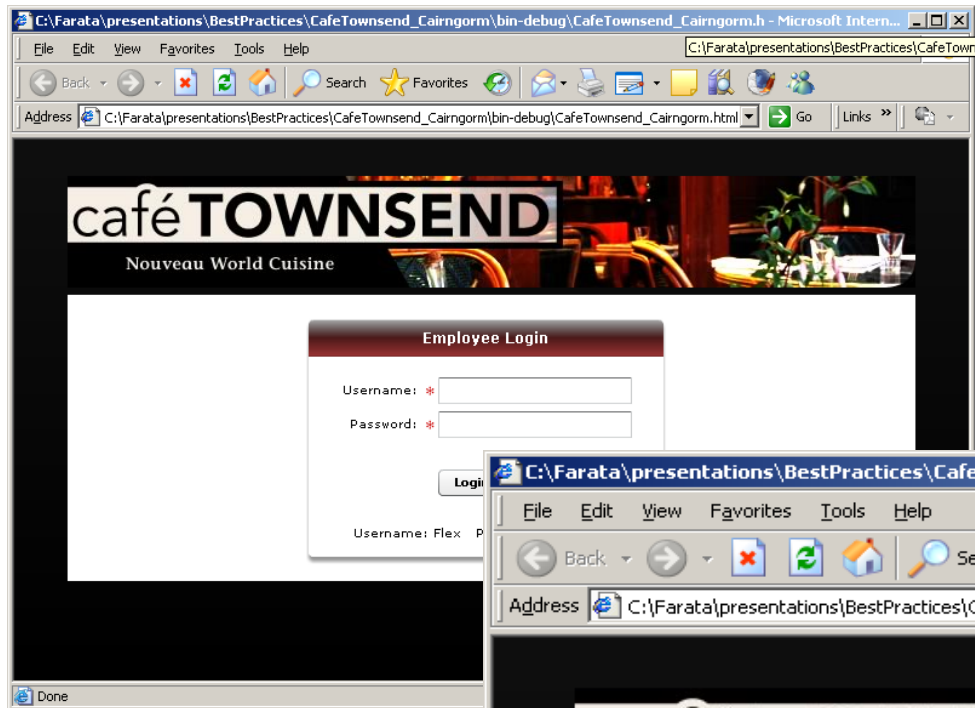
C:\Farata\presentations\BestPractices\CafeTownsend_Cairngorm\bin-debug\CafeTownsend_Cairngorm.h - Microsoft Intern...

File Edit View Favorites Tools Help

C:\Farata\presentations\BestPractices\CafeTown

Back Search Favorites

Address C:\Farata\presentations\BestPractices\CafeTownsend_Cairngorm\bin-debug\CafeTownsend_Cairngorm.html Go Links

café TOWNSEND

Nouveau World Cuisine

Employee Login

Username: *

Password: *

Login

Username: Flex P

C:\Farata\presentations\BestPractices\Cafe

File Edit View Favorites Tools Help

Back Se

Address C:\Farata\presentations\BestPractices\C

Done